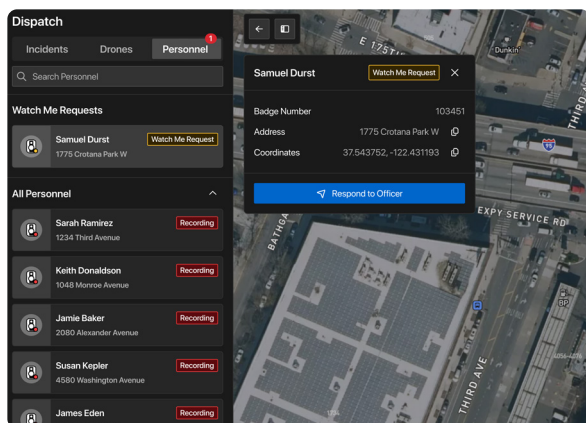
Dispatch

Incidents Drones Personnel 1

Search Personnel

Watch Me Requests

Samuel Durst
1775 Crotona Park W
Watch Me Request

All Personnel

Sarah Ramirez
1234 Third Avenue
Recording

Keith Donaldson
1048 Monroe Avenue
Recording

Jamie Baker
2080 Alexander Avenue
Recording

Susan Kepler
4580 Washington Avenue
Recording

James Eden
Recording

Samuel Durst
Watch Me Request

Badge Number 103451
Address 1775 Crotona Park W
Coordinates 37.543752, -122.431193

Respond to Officer

E 175TH
Dunkin'
EXPY SERVICE RD
BATHGA
THIRD AVE
BP